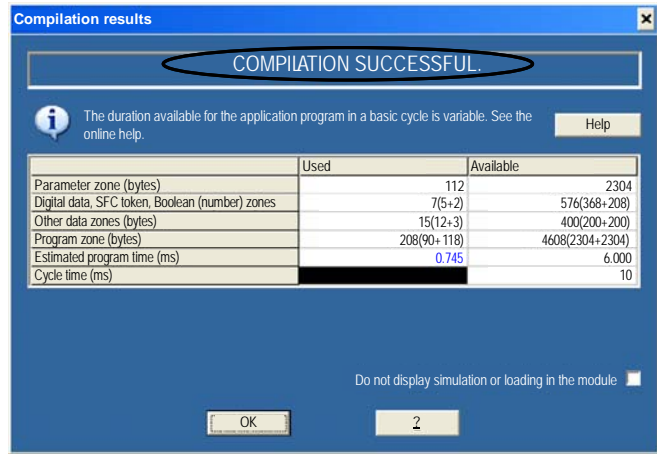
Compilation results

COMPILATION SUCCESSFUL.

The duration available for the application program in a basic cycle is variable. See the online help.

Help

| | Used | Available |
|---|---|---|
| Parameter zone (bytes) | 112 | 2304 |
| Digital data, SFC token, Boolean (number) zones | 7(5+2) | 576(368+208) |
| Other data zones (bytes) | 15(12+3) | 400(200+200) |
| Program zone (bytes) | 208(90+118) | 4608(2304+2304) |
| Estimated program time (ms) | 0.745 | 6.000 |
| Cycle time (ms) | | 10 |

Do not display simulation or loading in the module

OK

?